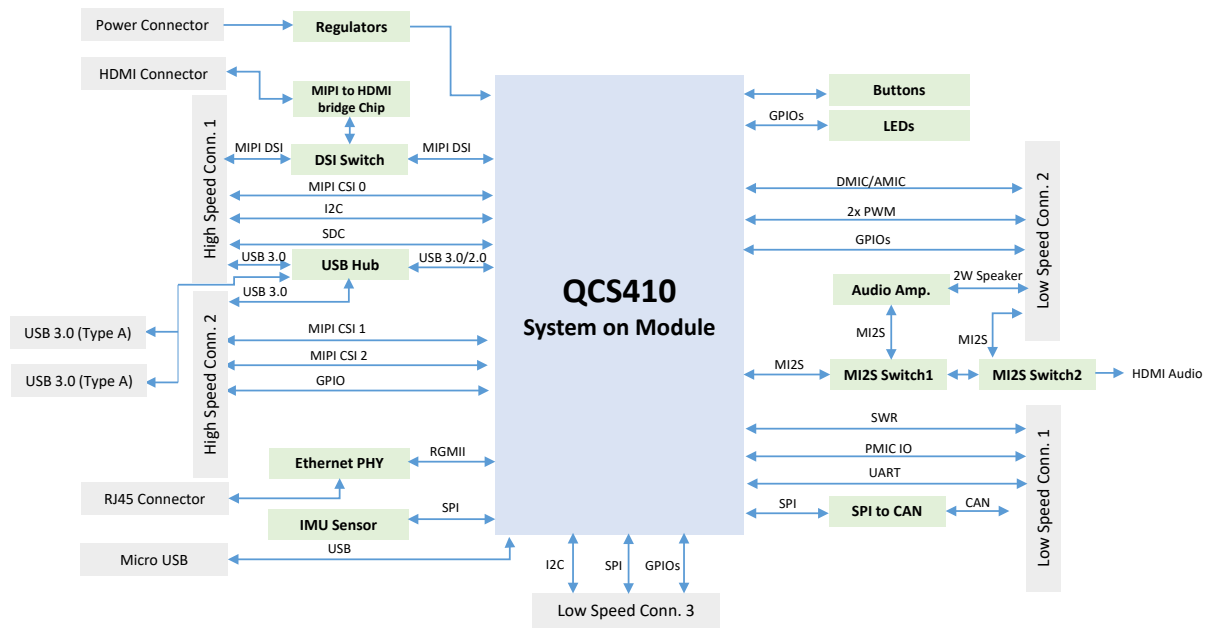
Power Connector
Regulators
HDMI Connector
MIPI to HDMI bridge Chip
High Speed Conn. 1
MIPI DSI
DSI Switch
MIPI DSI
MIPI CSI 0
I2C
SDC
USB 3.0
USB Hub
USB 3.0/2.0
USB 3.0
USB 3.0 (Type A)
USB 3.0 (Type A)
High Speed Conn. 2
MIPI CSI 1
MIPI CSI 2
GPIO
Ethernet PHY
RGMII
RJ45 Connector
IMU Sensor
SPI
Micro USB
USB
QCS410
System on Module
Buttons
GPIOs
LEDs
Low Speed Conn. 2
DMIC/AMIC
2x PWM
GPIOs
Audio Amp.
2W Speaker
MI2S
MI2S
MI2S
MI2S Switch1
MI2S Switch2
HDMI Audio
SWR
PMIC IO
UART
SPI
SPI to CAN
CAN
Low Speed Conn. 1
I2C
SPI
GPIOs
Low Speed Conn. 3